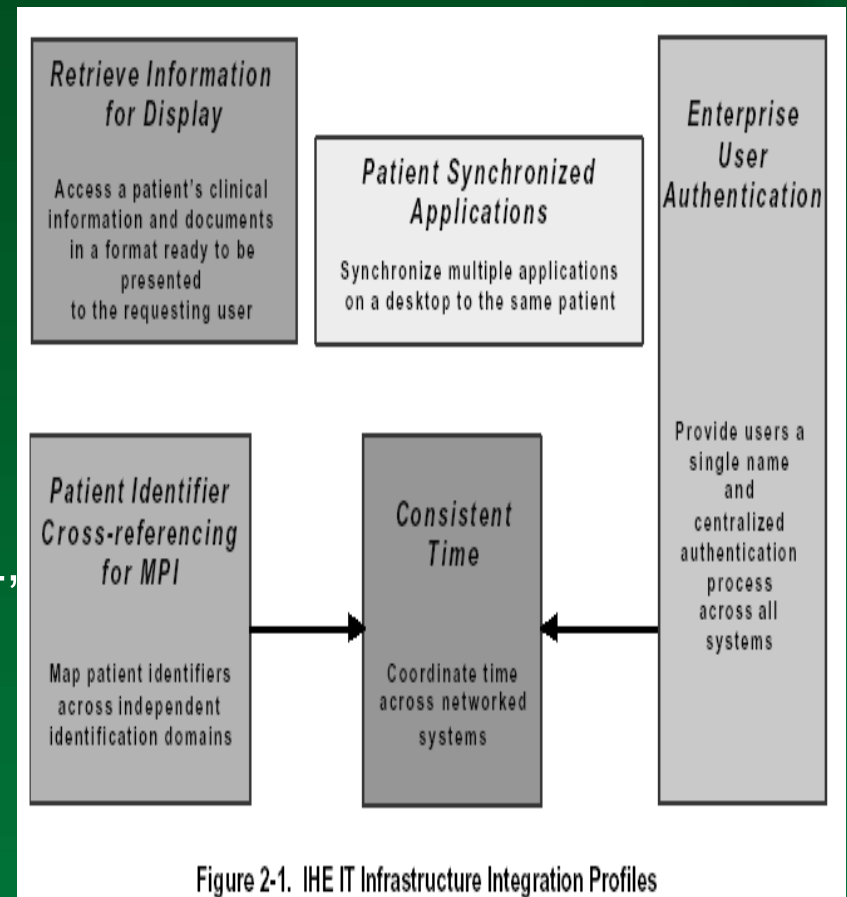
Retrieve Information for Display

Access a patient's clinical information and documents in a format ready to be presented to the requesting user

Patient Synchronized Applications

Synchronize multiple applications on a desktop to the same patient

Enterprise User Authentication

Provide users a single name and centralized authentication process across all systems

Patient Identifier Cross-referencing for MPI

Map patient identifiers across independent identification domains

Consistent Time

Coordinate time across networked systems

Figure 2-1. IHE IT Infrastructure Integration Profiles